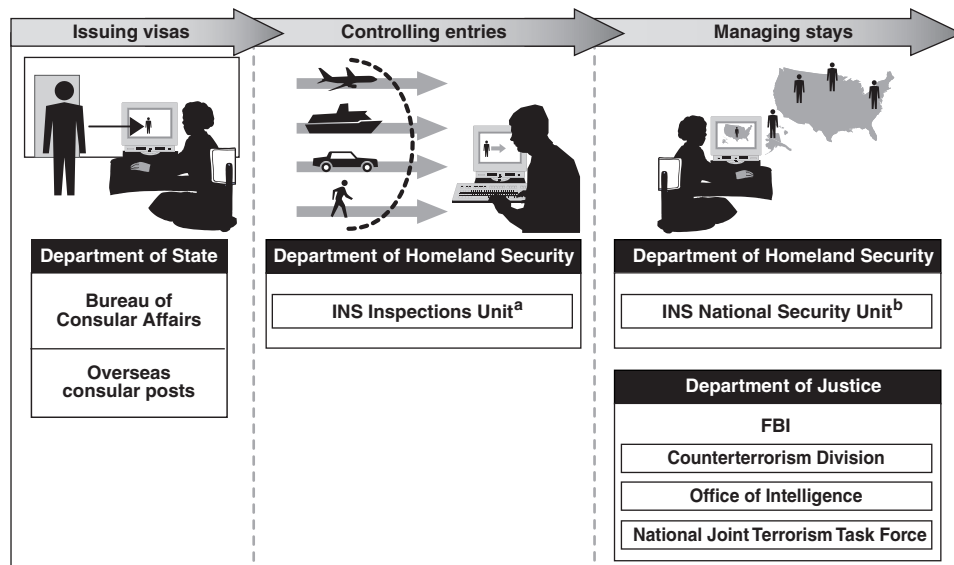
Issuing visas

Controlling entries

Managing stays

Department of State

Bureau of Consular Affairs

Overseas consular posts

Department of Homeland Security

INS Inspections Unit$^{a}$

Department of Homeland Security

INS National Security Unit$^{b}$

Department of Justice

FBI

Counterterrorism Division

Office of Intelligence

National Joint Terrorism Task Force